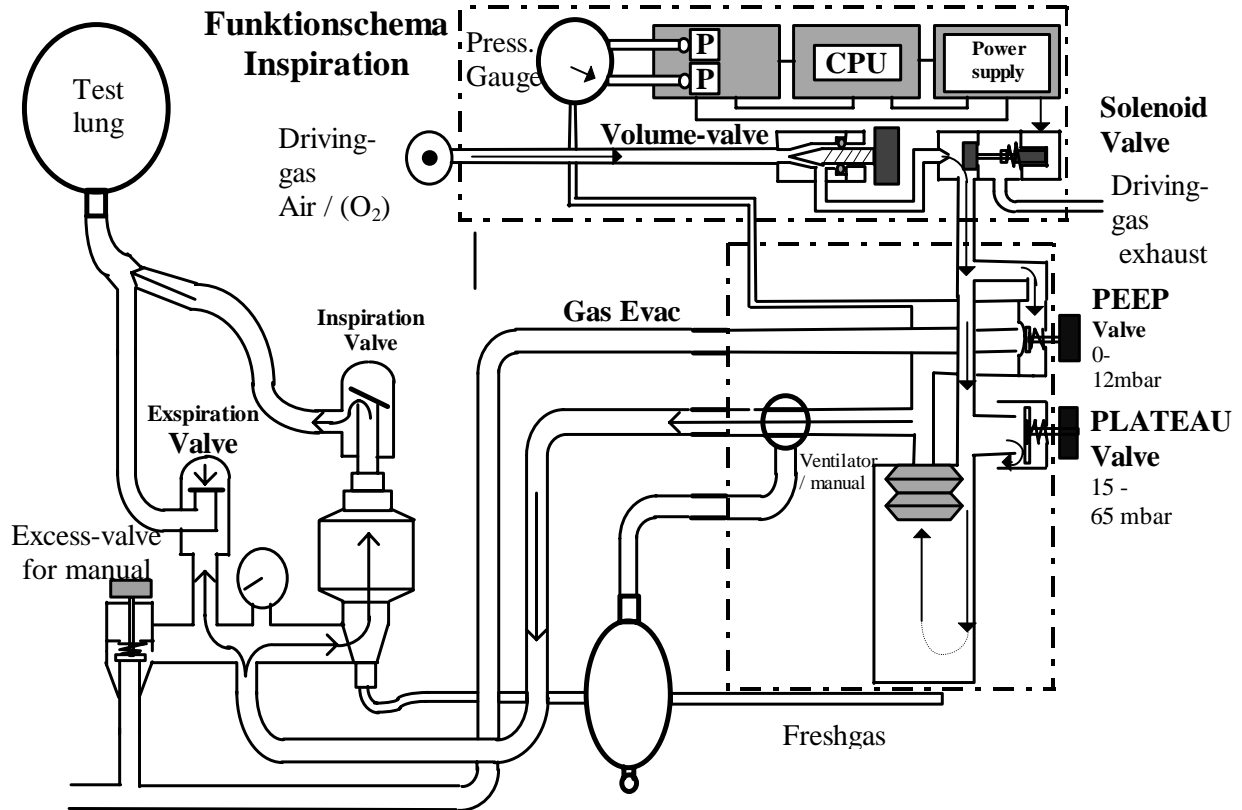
Funktionschema Inspiration

Press. Gauge

P

P

CPU

Power supply

Test lung

Driving-gas Air / $(O_2)$

Volume-valve

Solenoid Valve

Driving-gas exhaust

PEEP Valve 0-12mbar

Gas Evac

Inspiration Valve

Exspiration Valve

PLATEAU Valve 15 - 65 mbar

Ventilator / manual

Excess-valve for manual

Freshgas